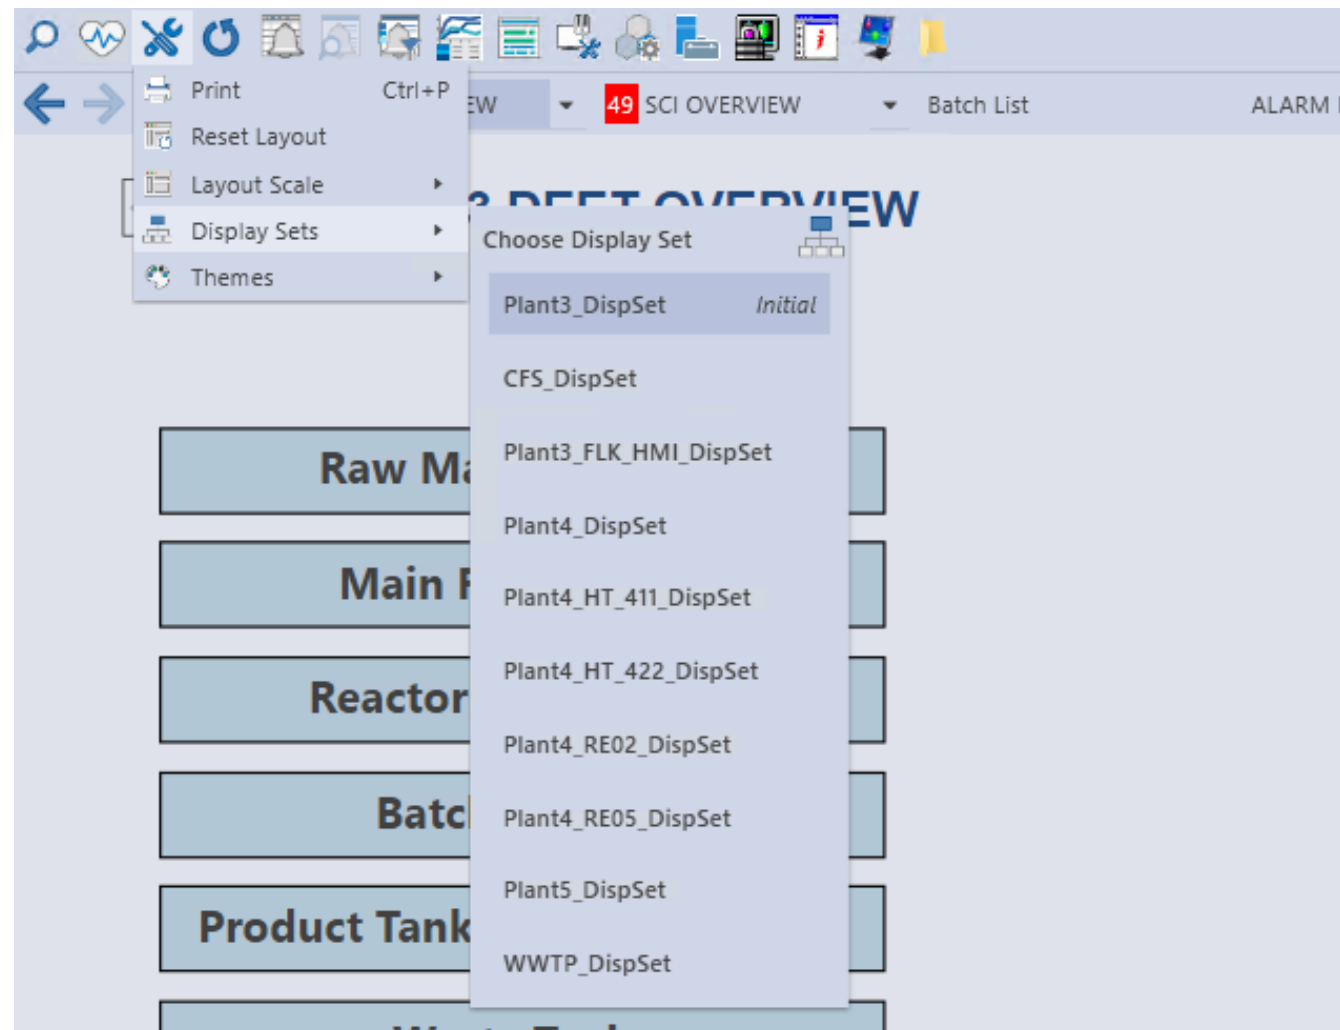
Print Ctrl+P
Reset Layout
Layout Scale
Display Sets
Themes

EW
49 SCI OVERVIEW
Batch List
ALARM

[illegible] OVERVIEW

Choose Display Set
Plant3_DispSet Initial
CFS_DispSet
Plant3_FLK_HMI_DispSet
Plant4_DispSet
Plant4_HT_411_DispSet
Plant4_HT_422_DispSet
Plant4_RE02_DispSet
Plant4_RE05_DispSet
Plant5_DispSet
WWTP_DispSet

Raw Ma
Main F
Reactor
Batc
Product Tank